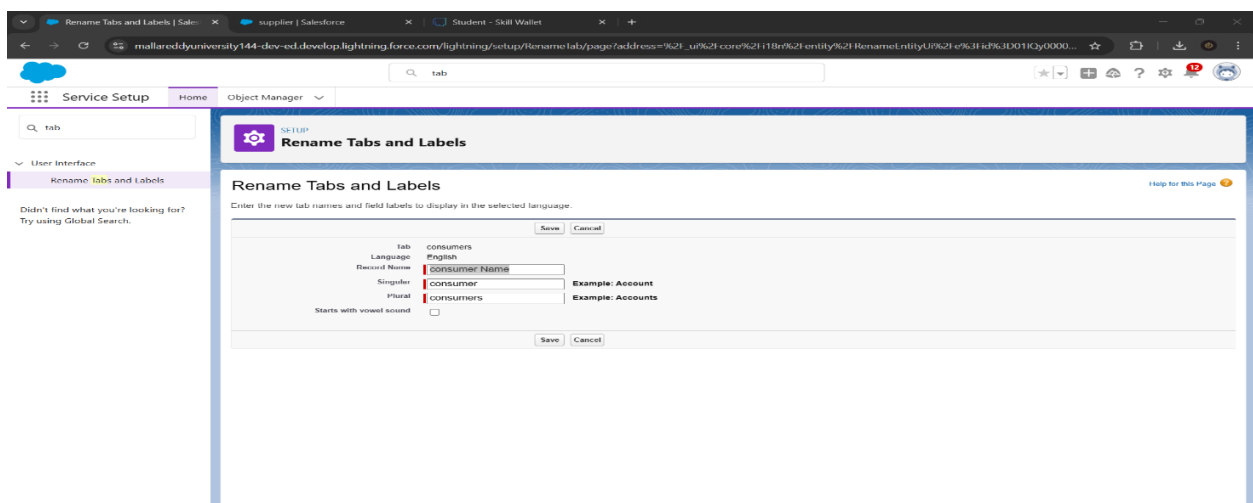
Rename Tabs and Labels | Sales ×
supplier | Salesforce ×
Student - Skill Wallet ×
+

mallareddyuniversity144-dev-ed.develop.lightning.force.com/lightning/setup/RenameTab/page?address=%2F_ui%2Fcore%2Fi18n%2Fentity%2FRenameEntityUi%2Fe%3Fid%3D01IQy0000...

tab

12

Service Setup
Home
Object Manager

tab

User Interface
Rename Tabs and Labels

Didn't find what you're looking for? Try using Global Search.

SETUP
Rename Tabs and Labels

Rename Tabs and Labels
Help for this Page

Enter the new tab names and field labels to display in the selected language.

Save Cancel

| | | |
|---|---|---|
| Tab | consumers | |
| Language | English | |
| Record Name | consumer Name | |
| Singular | consumer | Example: Account |
| Plural | consumers | Example: Accounts |
| Starts with vowel sound | | |

Save Cancel